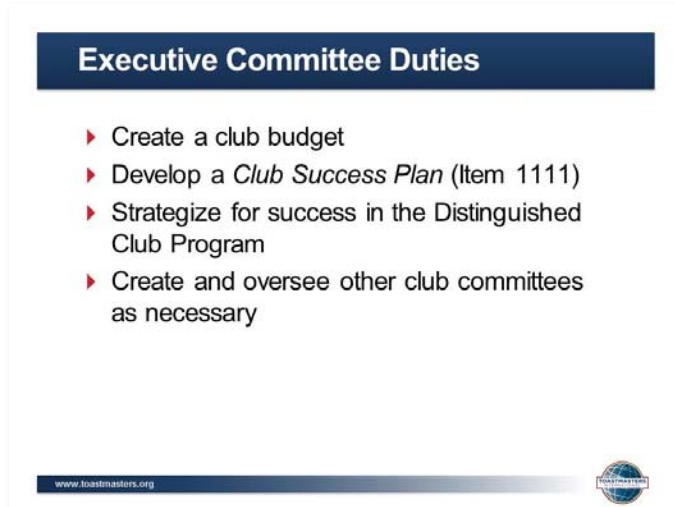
Executive Committee Duties

- Create a club budget
- Develop a *Club Success Plan* (Item 1111)
- Strategize for success in the Distinguished Club Program
- Create and oversee other club committees as necessary

www.toastmasters.org

TOASTMASTERS INTERNATIONAL